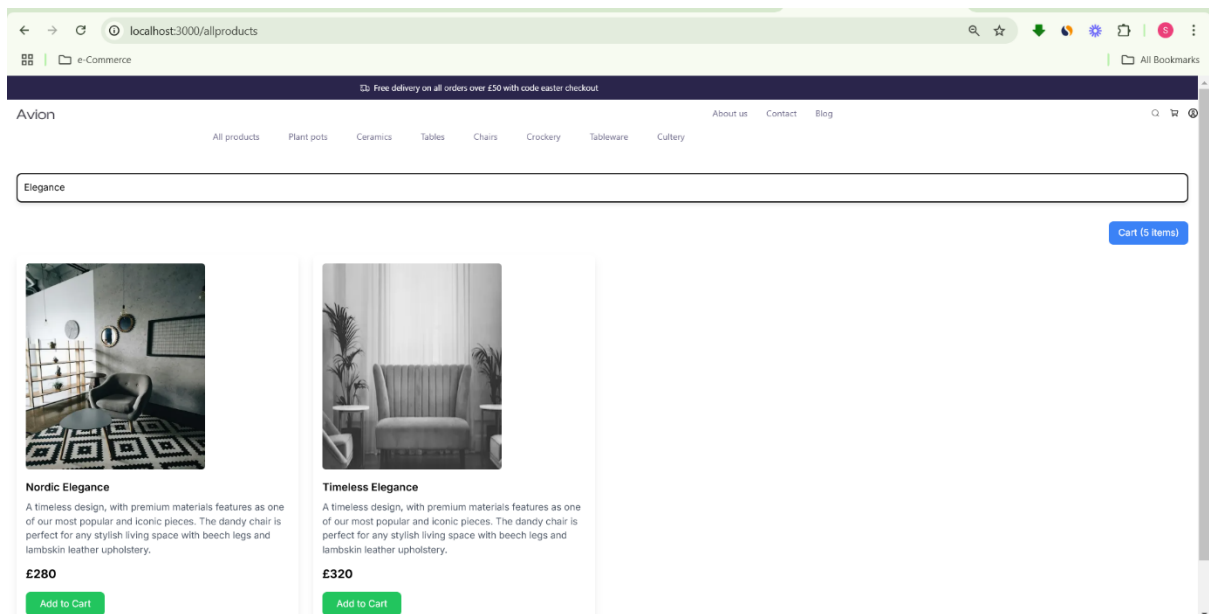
localhost:3000/allproducts

e-Commerce

All Bookmarks

Free delivery on all orders over £50 with code easter checkout

Avion

About us Contact Blog

All products Plant pots Ceramics Tables Chairs Crockery Tableware Cultery

Elegance

Cart (5 items)

Nordic Elegance

A timeless design, with premium materials features as one of our most popular and iconic pieces. The dandy chair is perfect for any stylish living space with beech legs and lambskin leather upholstery.

£280

Add to Cart

Timeless Elegance

A timeless design, with premium materials features as one of our most popular and iconic pieces. The dandy chair is perfect for any stylish living space with beech legs and lambskin leather upholstery.

£320

Add to Cart